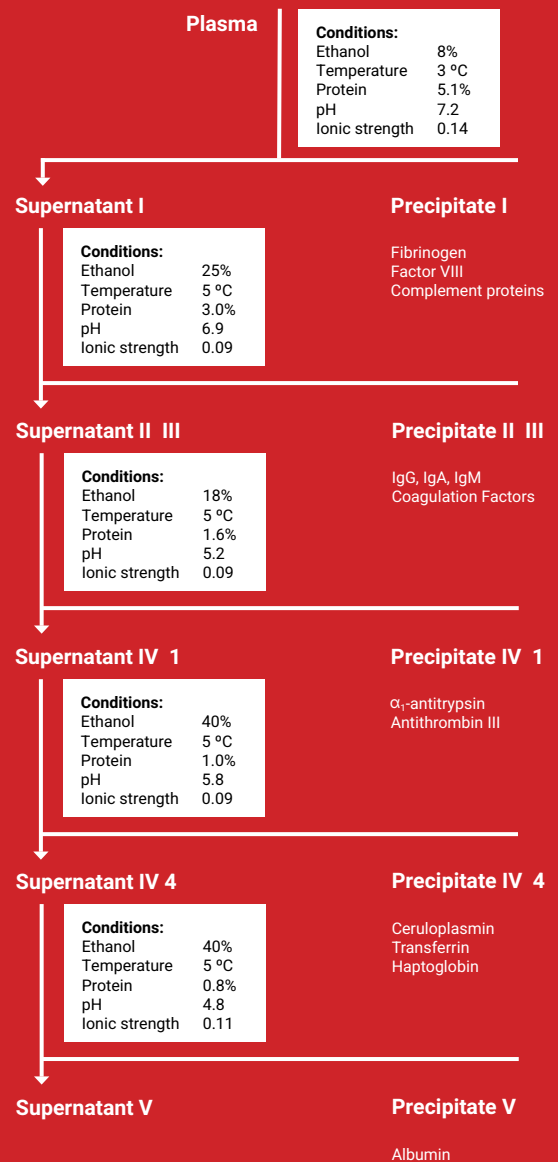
Plasma

Conditions:

| | |
|---|---|
| Ethanol | 8% |
| Temperature | 3 ºC |
| Protein | 5.1% |
| pH | 7.2 |
| Ionic strength | 0.14 |

Supernatant I

Conditions:

| | |
|---|---|
| Ethanol | 25% |
| Temperature | 5 ºC |
| Protein | 3.0% |
| pH | 6.9 |
| Ionic strength | 0.09 |

Precipitate I

Fibrinogen
Factor VIII
Complement proteins

Supernatant II III

Conditions:

| | |
|---|---|
| Ethanol | 18% |
| Temperature | 5 ºC |
| Protein | 1.6% |
| pH | 5.2 |
| Ionic strength | 0.09 |

Precipitate II III

IgG, IgA, IgM
Coagulation Factors

Supernatant IV 1

Conditions:

| | |
|---|---|
| Ethanol | 40% |
| Temperature | 5 ºC |
| Protein | 1.0% |
| pH | 5.8 |
| Ionic strength | 0.09 |

Precipitate IV 1

$\alpha_1$-antitrypsin
Antithrombin III

Supernatant IV 4

Conditions:

| | |
|---|---|
| Ethanol | 40% |
| Temperature | 5 ºC |
| Protein | 0.8% |
| pH | 4.8 |
| Ionic strength | 0.11 |

Precipitate IV 4

Ceruloplasmin
Transferrin
Haptoglobin

Supernatant V

Precipitate V

Albumin